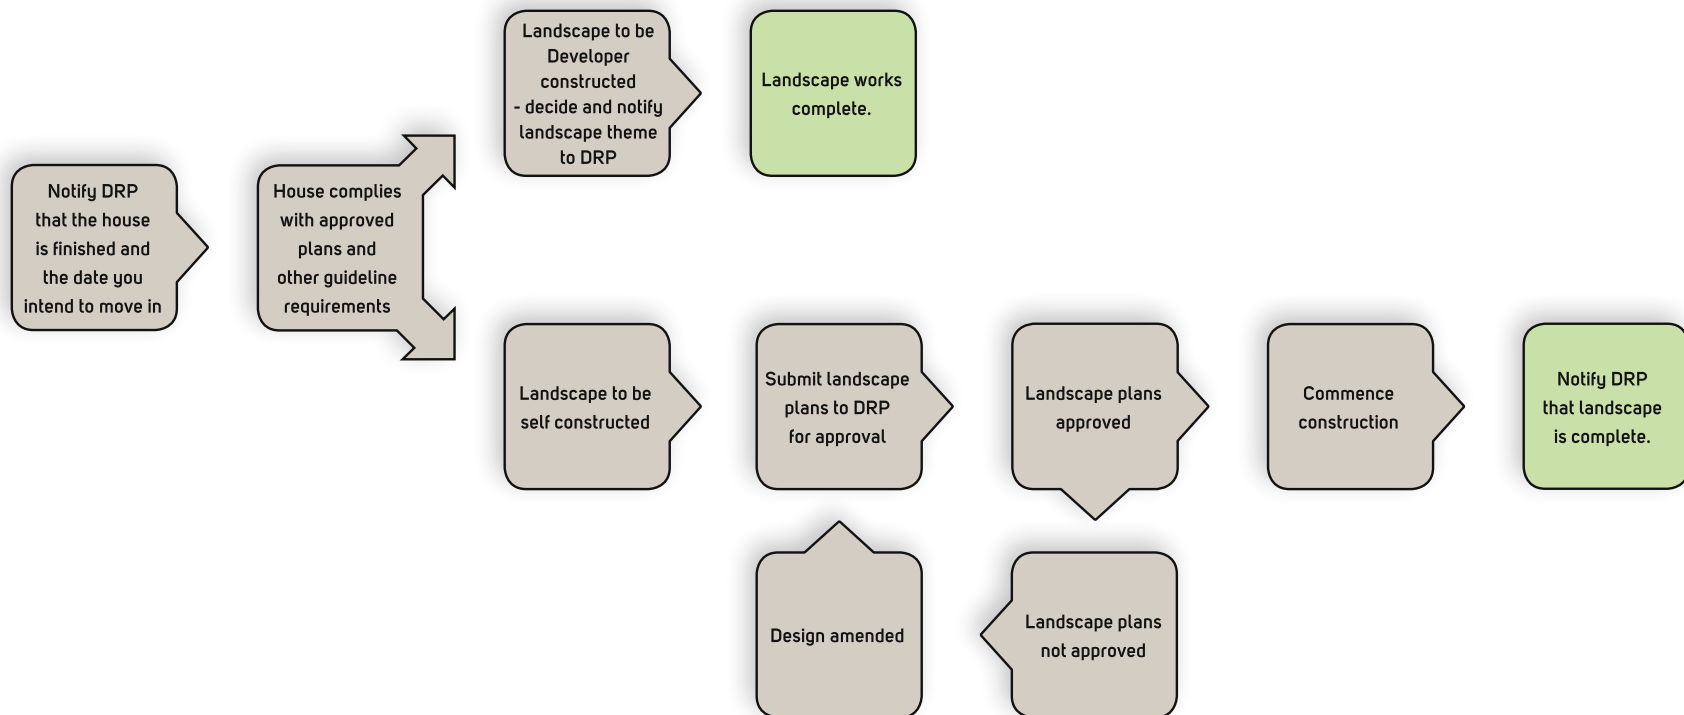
Notify DRP that the house is finished and the date you intend to move in

House complies with approved plans and other guideline requirements

Landscape to be Developer constructed - decide and notify landscape theme to DRP

Landscape works complete.

Landscape to be self constructed

Submit landscape plans to DRP for approval

Landscape plans approved

Commence construction

Notify DRP that landscape is complete.

Design amended

Landscape plans not approved